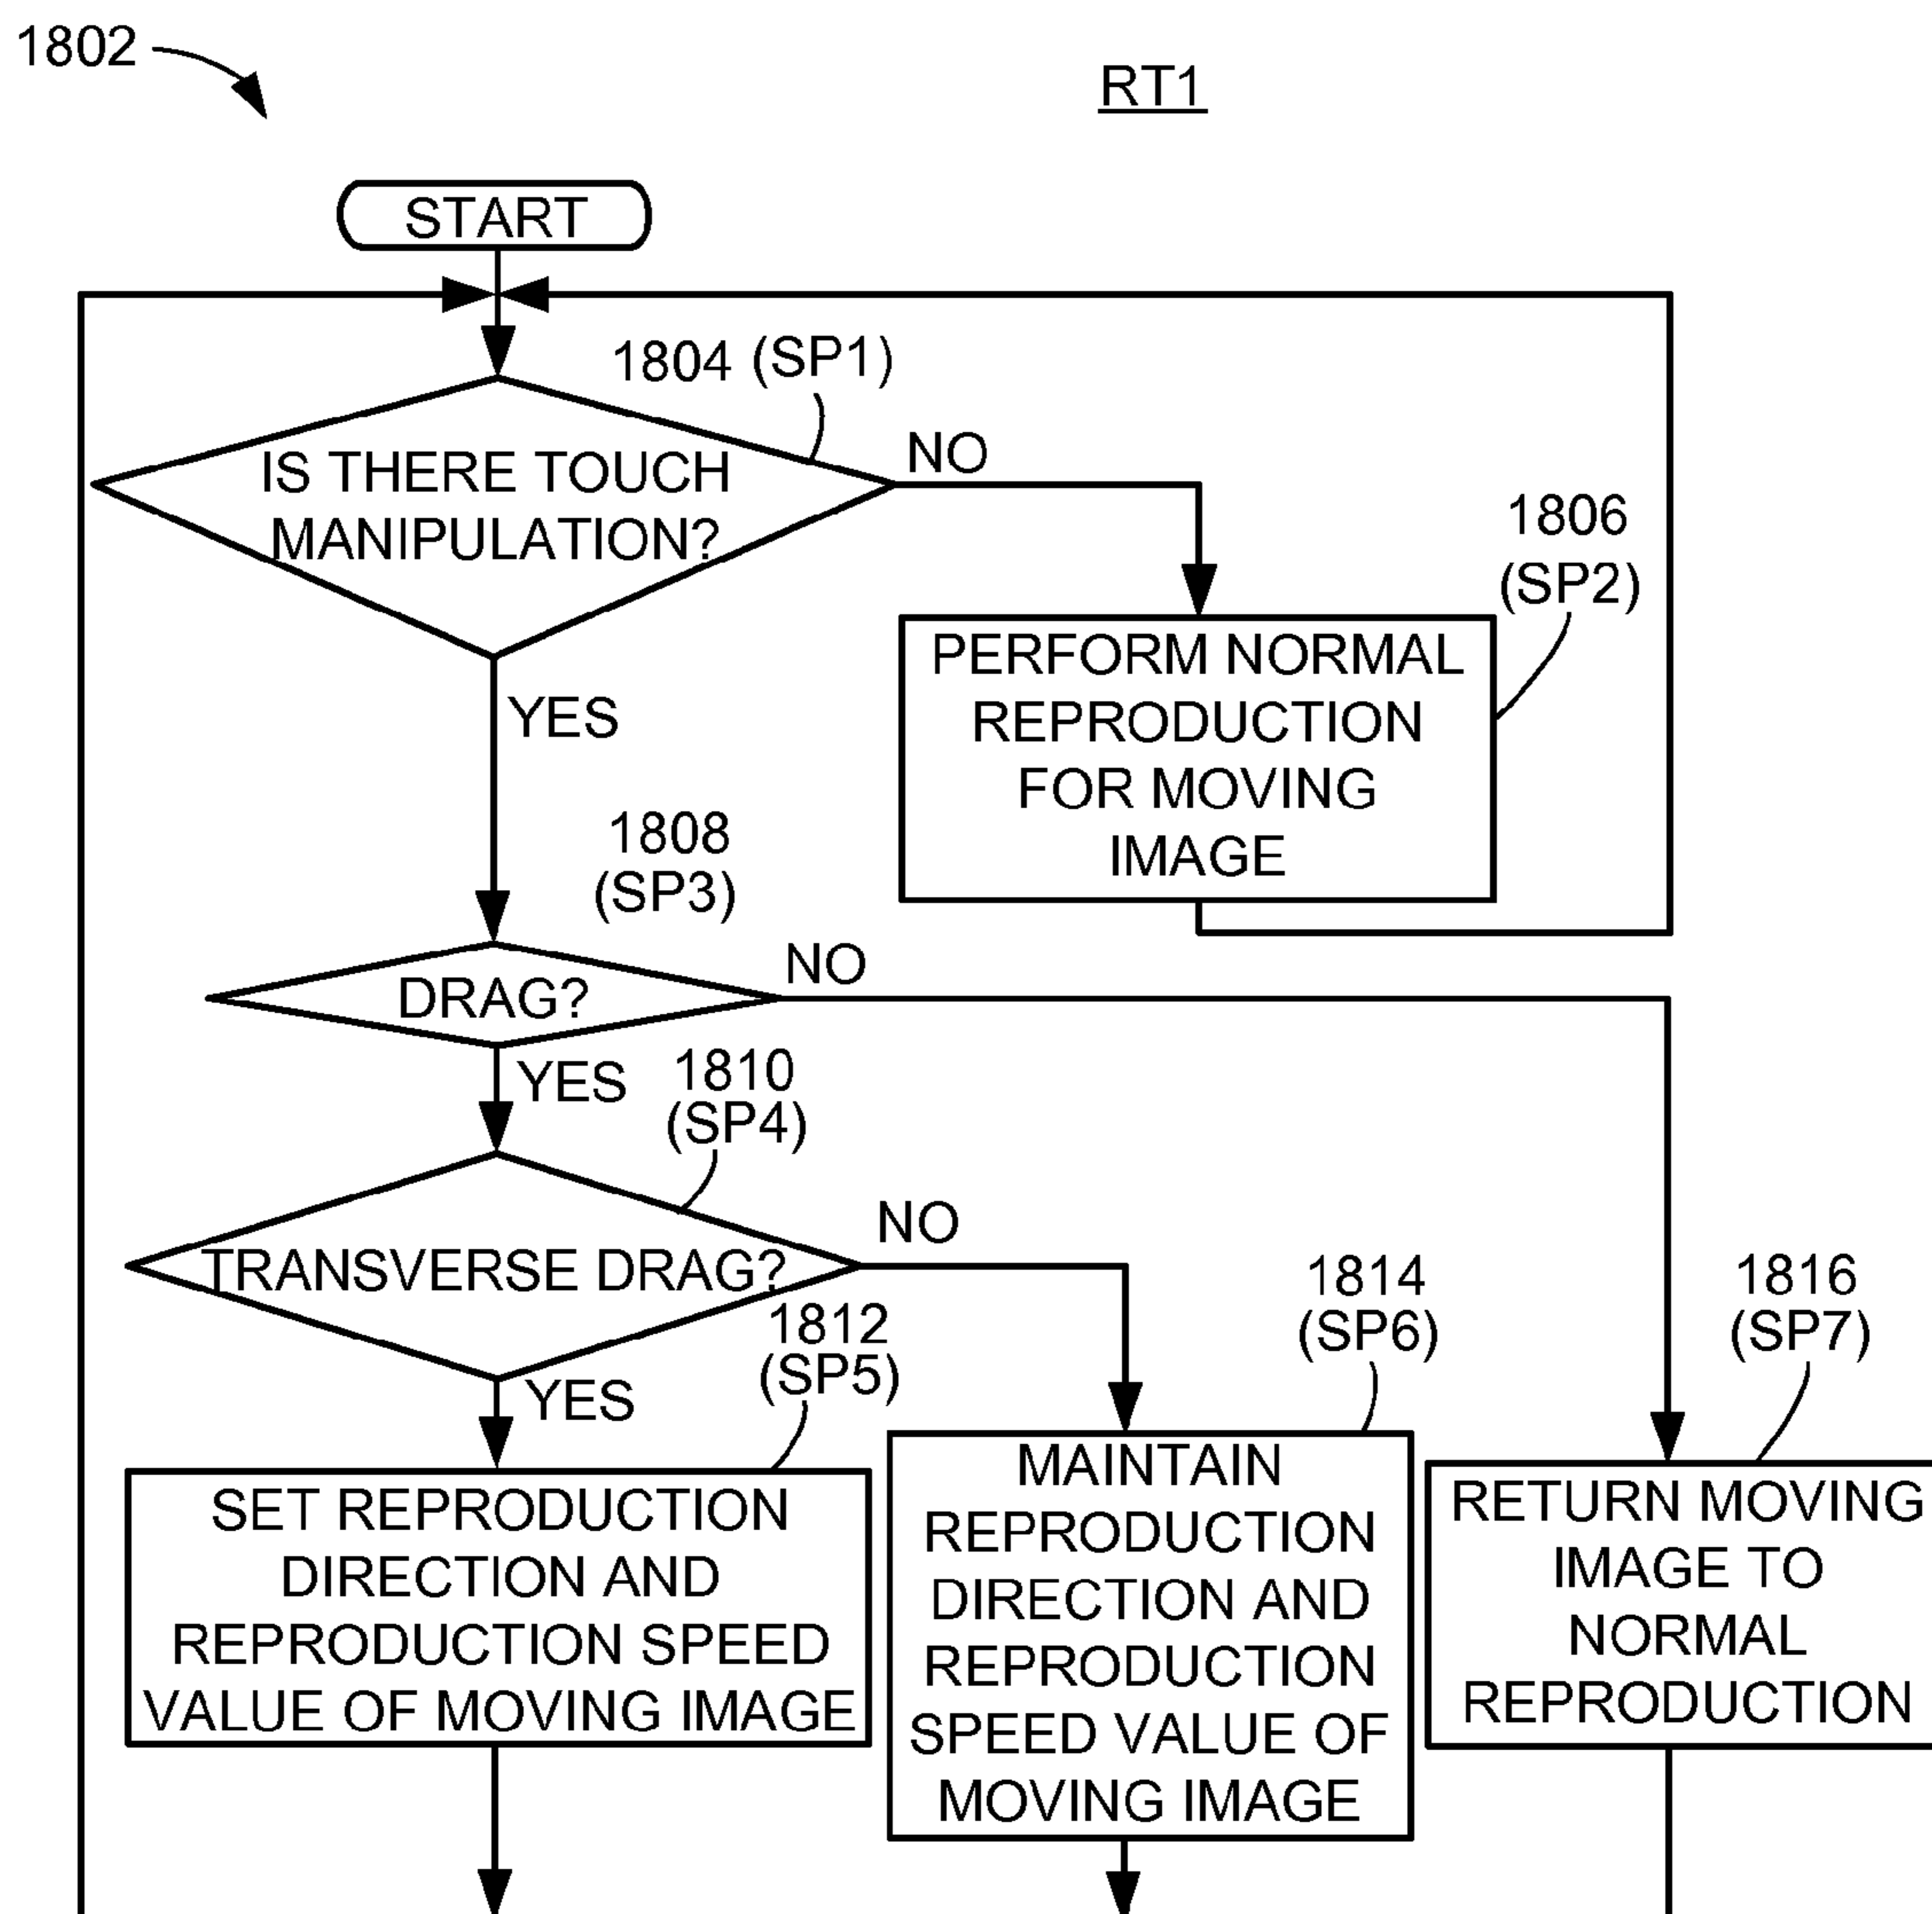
1802

RT1

START

1804 (SP1)

IS THERE TOUCH MANIPULATION?

NO

1806 (SP2)

PERFORM NORMAL REPRODUCTION FOR MOVING IMAGE

YES

1808 (SP3)

DRAG?

NO

YES

1810 (SP4)

TRANSVERSE DRAG?

NO

1814 (SP6)

1816 (SP7)

1812 (SP5)

YES

SET REPRODUCTION DIRECTION AND REPRODUCTION SPEED VALUE OF MOVING IMAGE

MAINTAIN REPRODUCTION DIRECTION AND REPRODUCTION SPEED VALUE OF MOVING IMAGE

RETURN MOVING IMAGE TO NORMAL REPRODUCTION